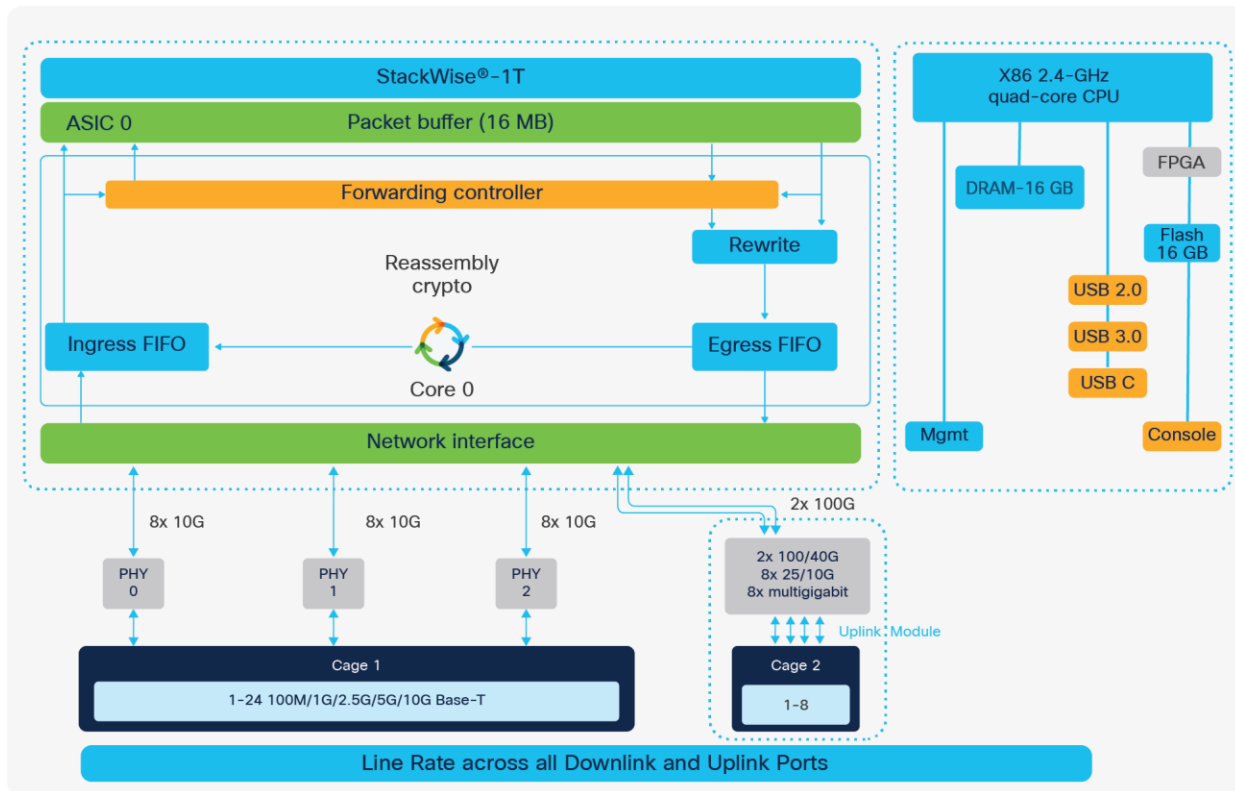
StackWise®-1T

ASIC 0

Packet buffer (16 MB)

Forwarding controller

Rewrite

Reassembly crypto

Ingress FIFO

Egress FIFO

Core 0

Network interface

8x 10G

8x 10G

8x 10G

2x 100G

PHY 0

PHY 1

PHY 2

2x 100/40G
8x 25/10G
8x multigigabit

Uplink Module

Cage 1

1-24 100M/1G/2.5G/5G/10G Base-T

Cage 2

1-8

X86 2.4-GHz quad-core CPU

DRAM-16 GB

FPGA

Flash 16 GB

USB 2.0

USB 3.0

USB C

Mgmt

Console

Line Rate across all Downlink and Uplink Ports